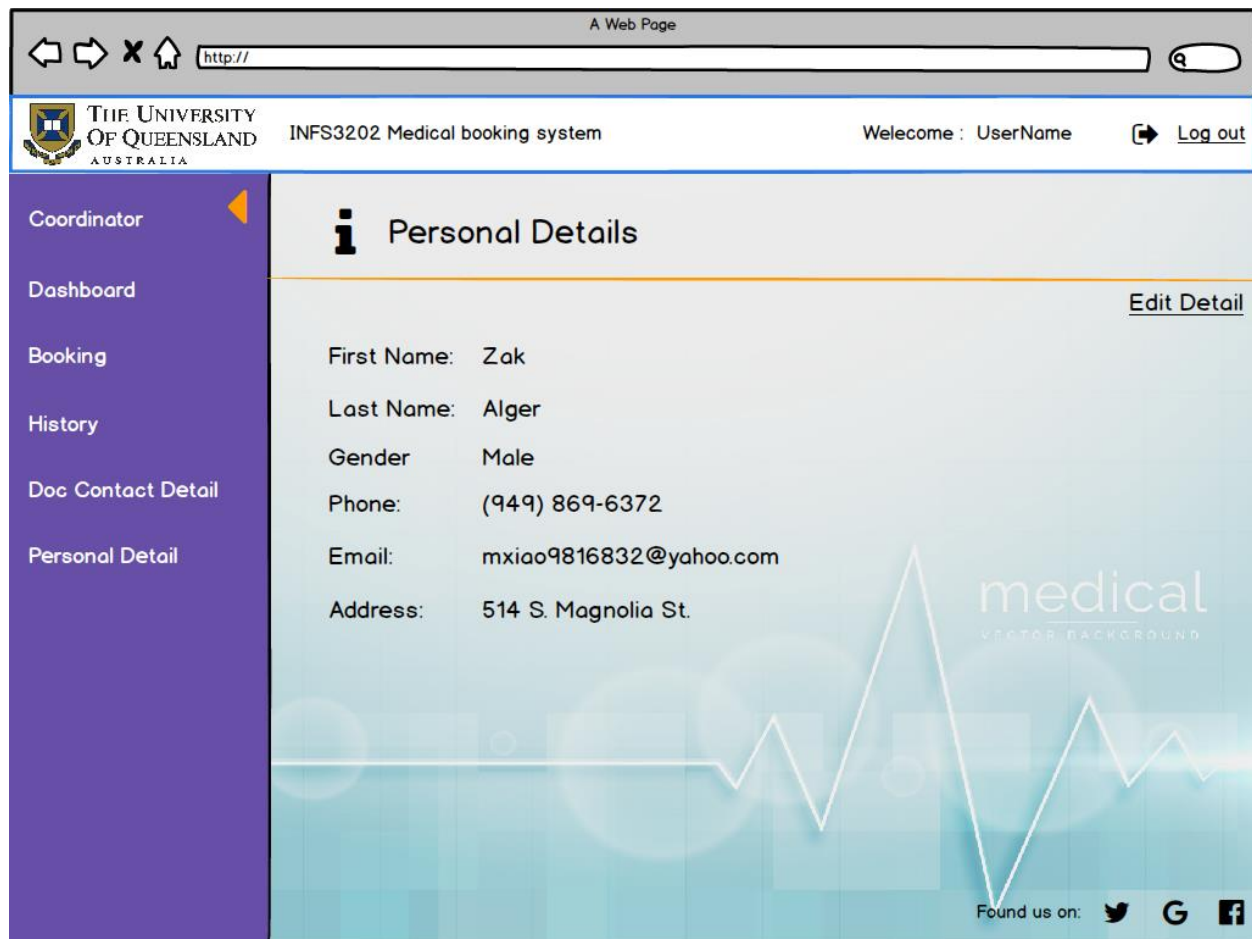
A Web Page

http://

THE UNIVERSITY OF QUEENSLAND AUSTRALIA

INFS3202 Medical booking system

Welecome : UserName

Log out

Coordinator

Dashboard

Booking

History

Doc Contact Detail

Personal Detail

Personal Details

Edit Detail

First Name: Zak

Last Name: Alger

Gender Male

Phone: (949) 869-6372

Email: mxiao9816832@yahoo.com

Address: 514 S. Magnolia St.

medical

VECTOR BACKGROUND

Found us on: